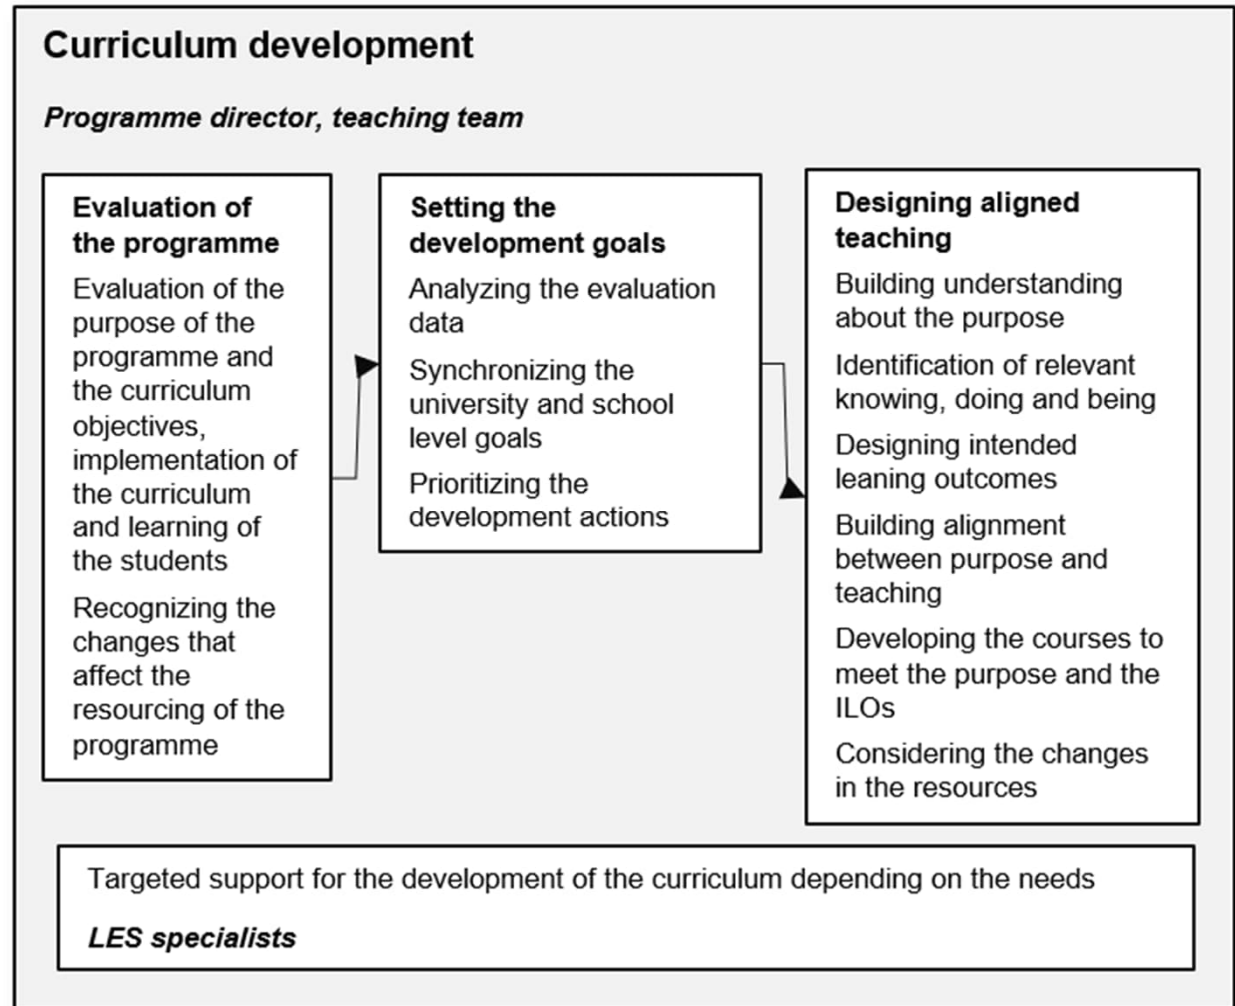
Curriculum development

Programme director, teaching team

Evaluation of the programme

Evaluation of the purpose of the programme and the curriculum objectives, implementation of the curriculum and learning of the students

Recognizing the changes that affect the resourcing of the programme

Setting the development goals

Analyzing the evaluation data

Synchronizing the university and school level goals

Prioritizing the development actions

Designing aligned teaching

Building understanding about the purpose

Identification of relevant knowing, doing and being

Designing intended leaning outcomes

Building alignment between purpose and teaching

Developing the courses to meet the purpose and the ILOs

Considering the changes in the resources

Targeted support for the development of the curriculum depending on the needs

LES specialists